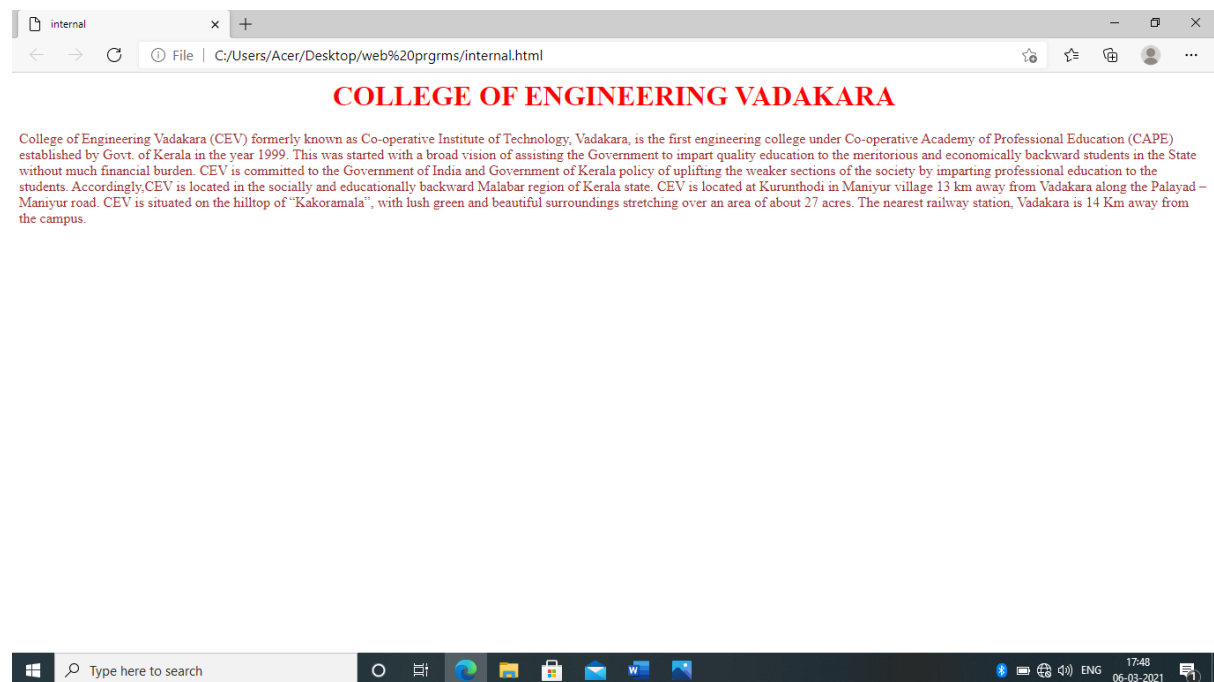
internal

File | C:/Users/Acer/Desktop/web%20prgrms/internal.html

COLLEGE OF ENGINEERING VADAKARA

College of Engineering Vadakara (CEV) formerly known as Co-operative Institute of Technology, Vadakara, is the first engineering college under Co-operative Academy of Professional Education (CAPE) established by Govt. of Kerala in the year 1999. This was started with a broad vision of assisting the Government to impart quality education to the meritorious and economically backward students in the State without much financial burden. CEV is committed to the Government of India and Government of Kerala policy of uplifting the weaker sections of the society by imparting professional education to the students. Accordingly,CEV is located in the socially and educationally backward Malabar region of Kerala state. CEV is located at Kurunthodi in Maniyur village 13 km away from Vadakara along the Palayad – Maniyur road. CEV is situated on the hilltop of "Kakoramala", with lush green and beautiful surroundings stretching over an area of about 27 acres. The nearest railway station, Vadakara is 14 Km away from the campus.

Type here to search

ENG 17:48 06-03-2021